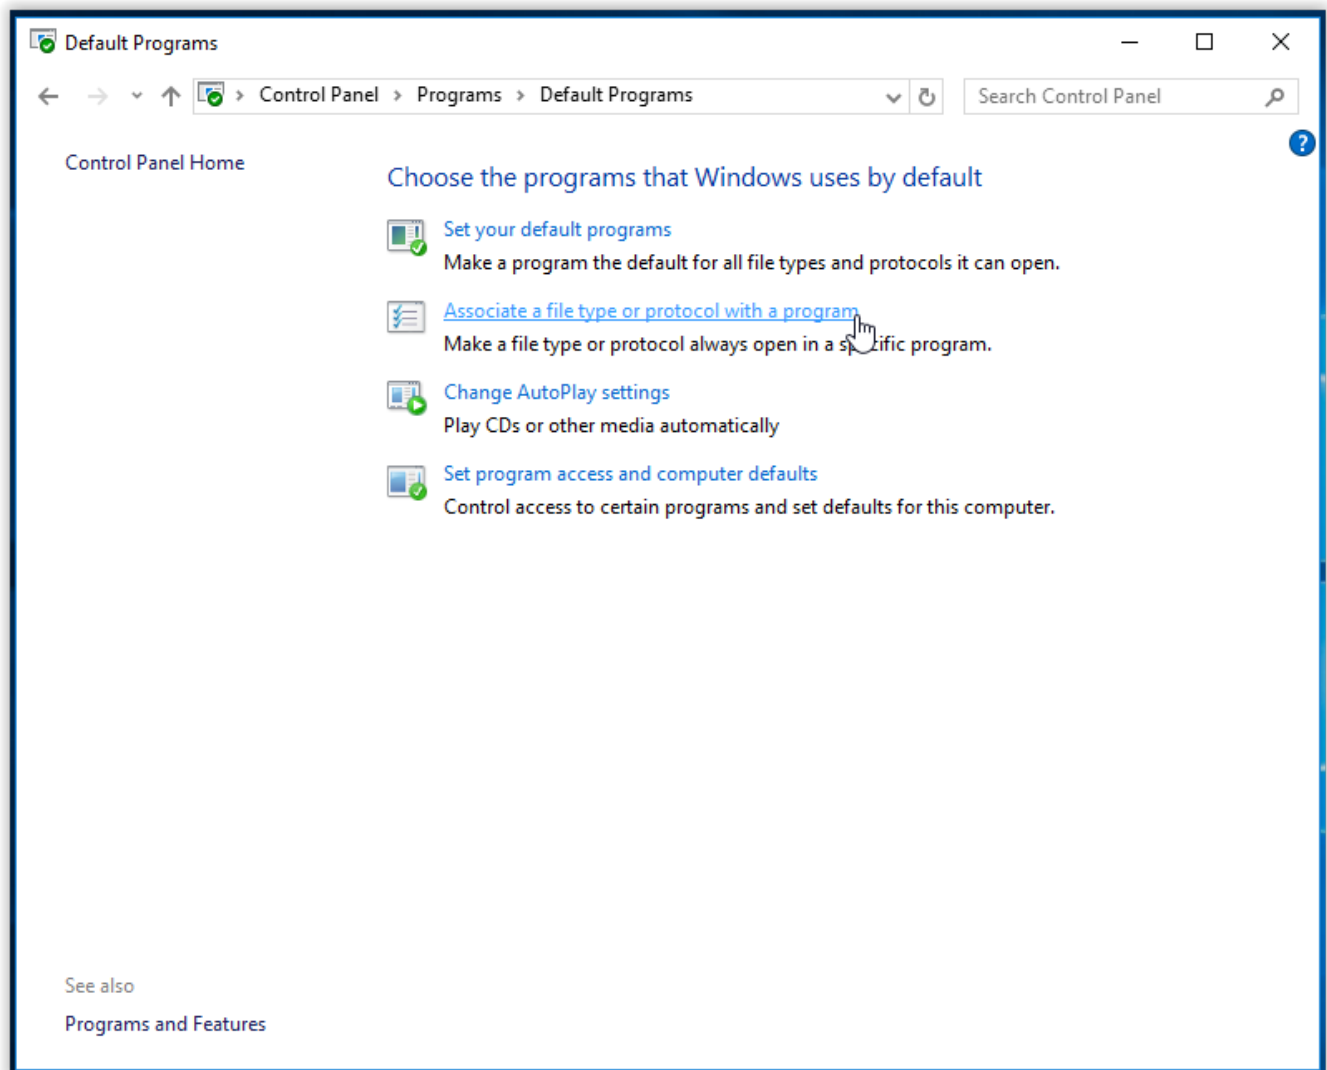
Default Programs

Control Panel › Programs › Default Programs

Search Control Panel

Control Panel Home

Choose the programs that Windows uses by default

Set your default programs
Make a program the default for all file types and protocols it can open.

Associate a file type or protocol with a program
Make a file type or protocol always open in a s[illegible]ific program.

Change AutoPlay settings
Play CDs or other media automatically

Set program access and computer defaults
Control access to certain programs and set defaults for this computer.

See also

Programs and Features